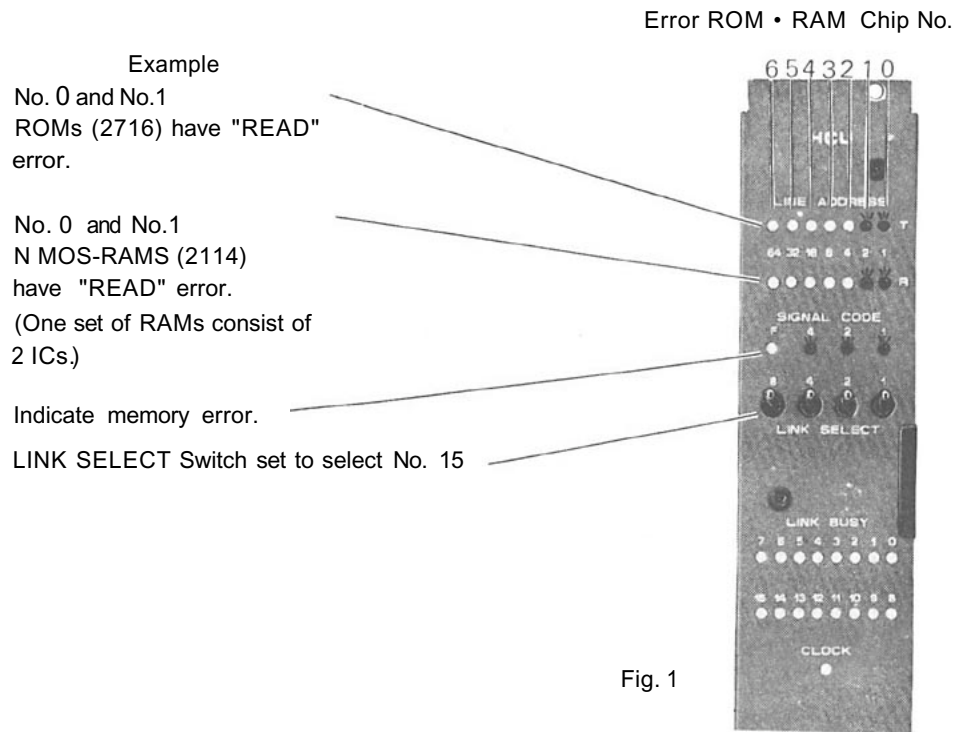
Error ROM • RAM Chip No.

Example
No. 0 and No.1 ROMs (2716) have "READ" error.

No. 0 and No.1 N MOS-RAMS (2114) have "READ" error. (One set of RAMs consist of 2 ICs.)

Indicate memory error.

LINK SELECT Switch set to select No. 15

6 5 4 3 2 1 0

HCL

LINE ADDRESS

T

64 32 16 8 4 2 1

R

SIGNAL CODE

F 4 2 1

8 4 2 1

LINK SELECT

LINK BUSY

7 6 5 4 3 2 1 0

15 14 13 12 11 10 9 8

CLOCK

Fig. 1